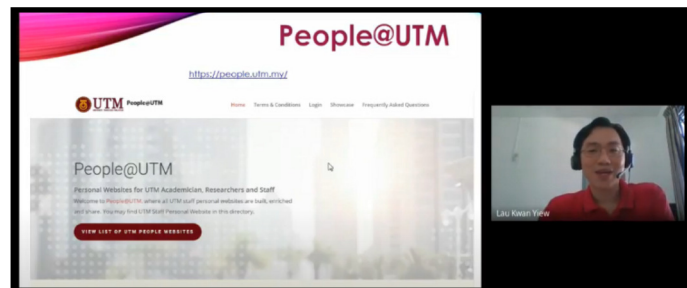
People@UTM

https://people.utm.my/

UTM People@UTM

Home Terms & Conditions Login Showcase Frequently Asked Questions

People@UTM

Personal Websites for UTM Academician, Researchers and Staff

Welcome to People@UTM, where all UTM staff personal websites are built, enriched and share. You may find UTM Staff Personal Website in this directory.

VIEW LIST OF UTM PEOPLE WEBSITES

Lau Kwan Yiew